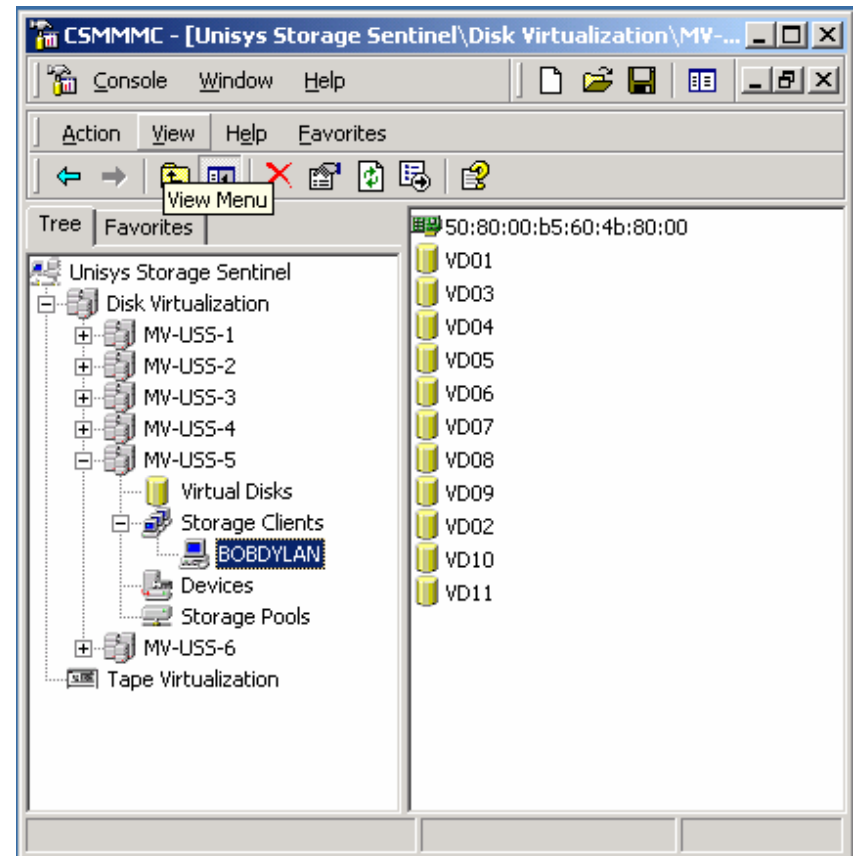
CSMMMC - [Unisys Storage Sentinel\Disk Virtualization\MV-...

Console Window Help

Action View Help Favorites

View Menu

Tree Favorites

Unisys Storage Sentinel
Disk Virtualization
MV-USS-1
MV-USS-2
MV-USS-3
MV-USS-4
MV-USS-5
Virtual Disks
Storage Clients
BOBDYLAN
Devices
Storage Pools
MV-USS-6
Tape Virtualization

50:80:00:b5:60:4b:80:00
VD01
VD03
VD04
VD05
VD06
VD07
VD08
VD09
VD02
VD10
VD11